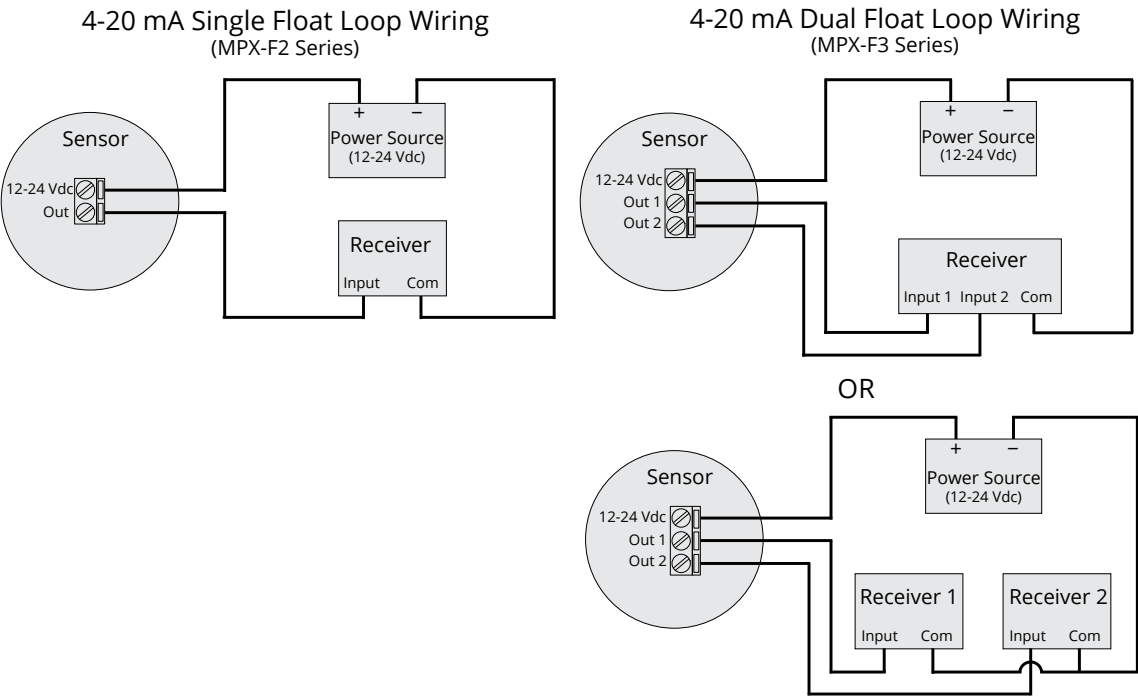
4-20 mA Single Float Loop Wiring
(MPX-F2 Series)

Sensor
12-24 Vdc
Out

+ −
Power Source
(12-24 Vdc)

Receiver
Input Com

4-20 mA Dual Float Loop Wiring
(MPX-F3 Series)

Sensor
12-24 Vdc
Out 1
Out 2

+ −
Power Source
(12-24 Vdc)

Receiver
Input 1 Input 2 Com

OR

Sensor
12-24 Vdc
Out 1
Out 2

+ −
Power Source
(12-24 Vdc)

Receiver 1
Input Com

Receiver 2
Input Com